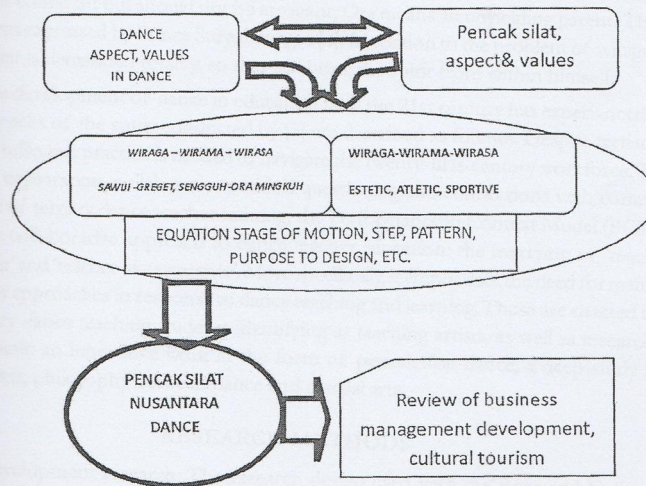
DANCE
ASPECT, VALUES
IN DANCE

Pencak silat,
aspect& values

WIRAGA – WIRAMA – WIRASA

SAWIJ -GREGET, SENGGUH-ORA MINGKUH

WIRAGA-WIRAMA-WIRASA

ESTETIC, ATLETIC, SPORTIVE

EQUATION STAGE OF MOTION, STEP, PATTERN, PURPOSE TO DESIGN, ETC.

PENCAK SILAT
NUSANTARA
DANCE

Review of business management development, cultural tourism